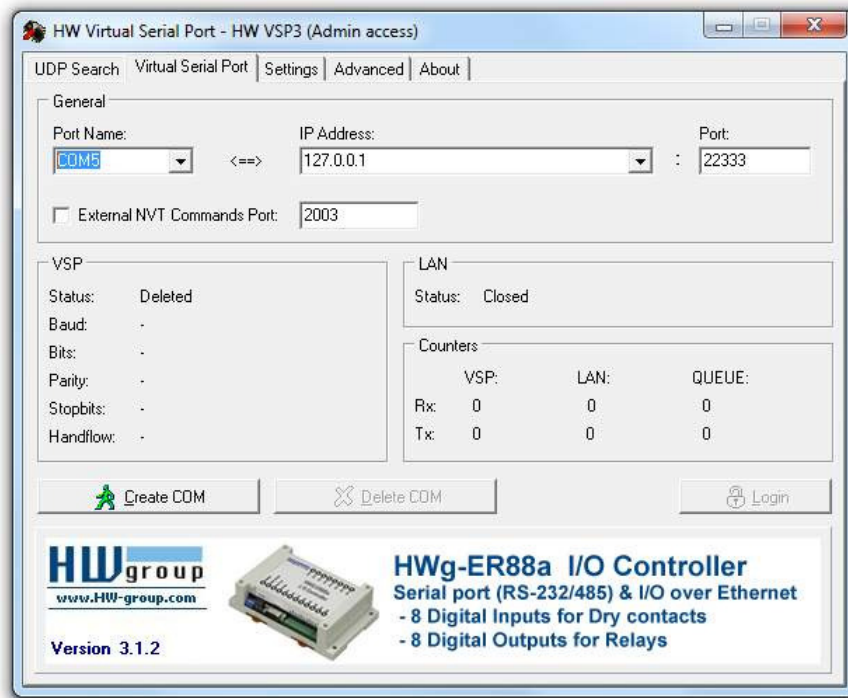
HW Virtual Serial Port - HW VSP3 (Admin access)

UDP Search | Virtual Serial Port | Settings | Advanced | About

General

Port Name: COM5 <==> IP Address: 127.0.0.1 : Port: 22333

External NVT Commands Port: 2003

VSP

Status: Deleted
Baud: -
Bits: -
Parity: -
Stopbits: -
Handflow: -

LAN

Status: Closed

Counters

| | VSP: | LAN: | QUEUE: |
|---|---|---|---|
| Rx: | 0 | 0 | 0 |
| Tx: | 0 | 0 | 0 |

Create COM

Delete COM

Login

HW group
www.HW-group.com

Version 3.1.2

HWg-ER88a I/O Controller
Serial port (RS-232/485) & I/O over Ethernet
- 8 Digital Inputs for Dry contacts
- 8 Digital Outputs for Relays